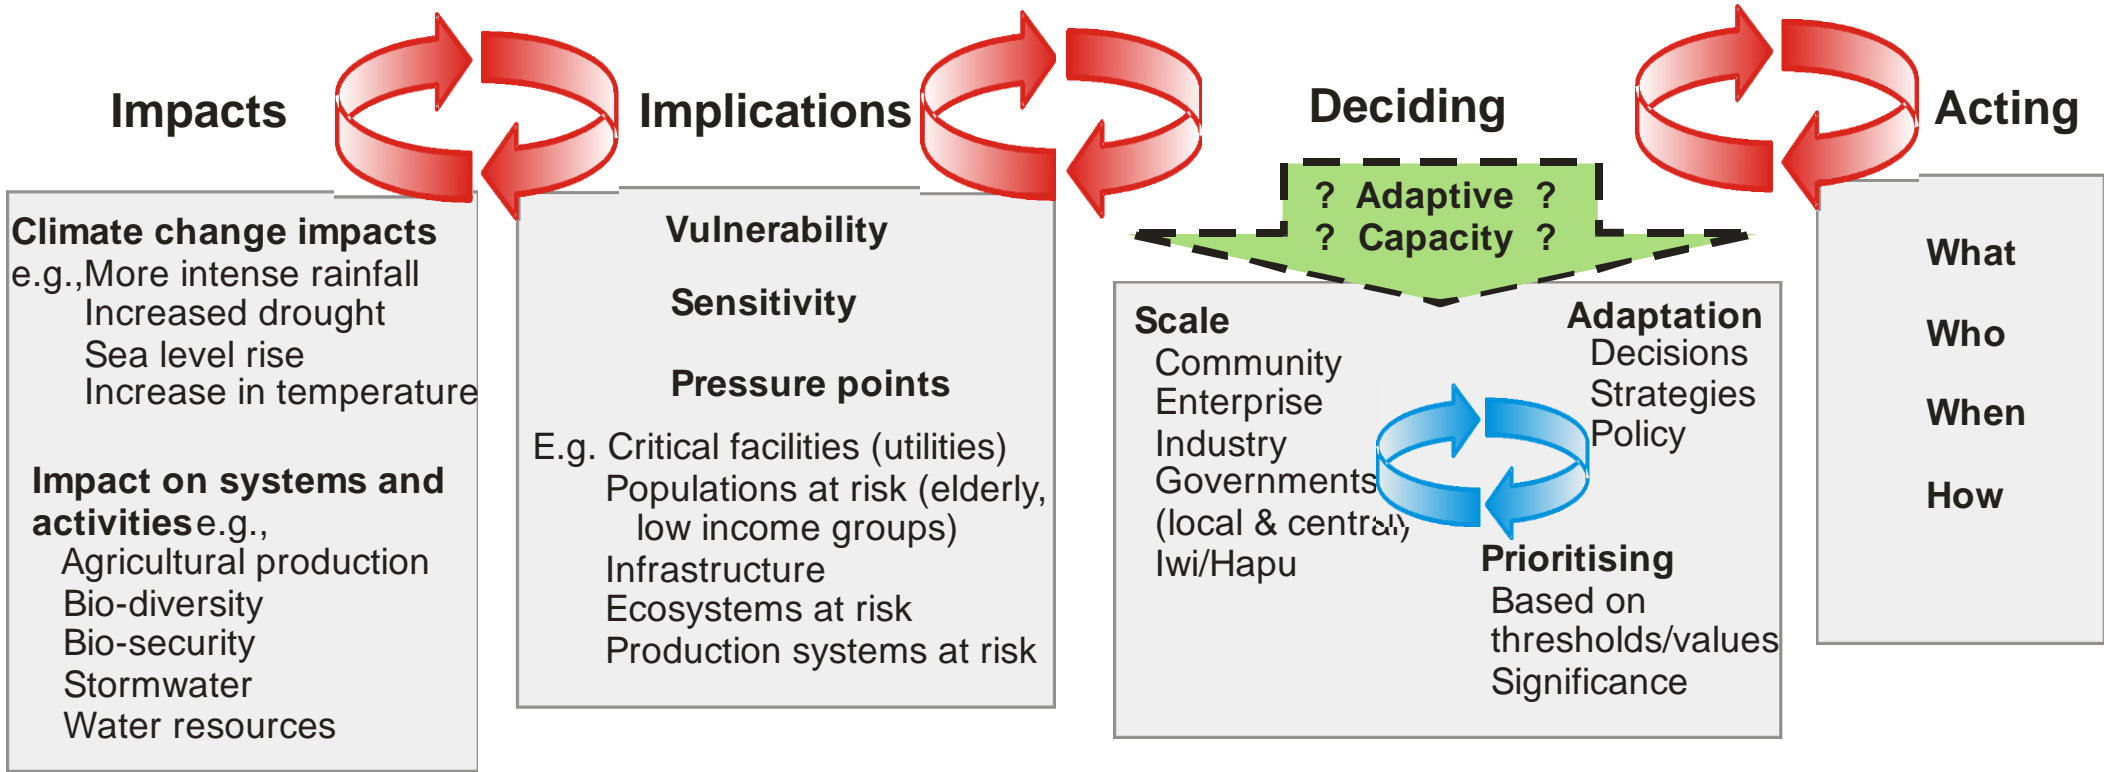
Impacts

Implications

Deciding

Acting

Climate change impacts
e.g.,More intense rainfall
Increased drought
Sea level rise
Increase in temperature

Impact on systems and activities e.g.,
Agricultural production
Bio-diversity
Bio-security
Stormwater
Water resources

Vulnerability

Sensitivity

Pressure points

E.g. Critical facilities (utilities)
Populations at risk (elderly, low income groups)
Infrastructure
Ecosystems at risk
Production systems at risk

? Adaptive ?
? Capacity ?

Scale
Community
Enterprise
Industry
Governments
(local & central)
Iwi/Hapu

Adaptation
Decisions
Strategies
Policy

Prioritising
Based on thresholds/values
Significance

What

Who

When

How